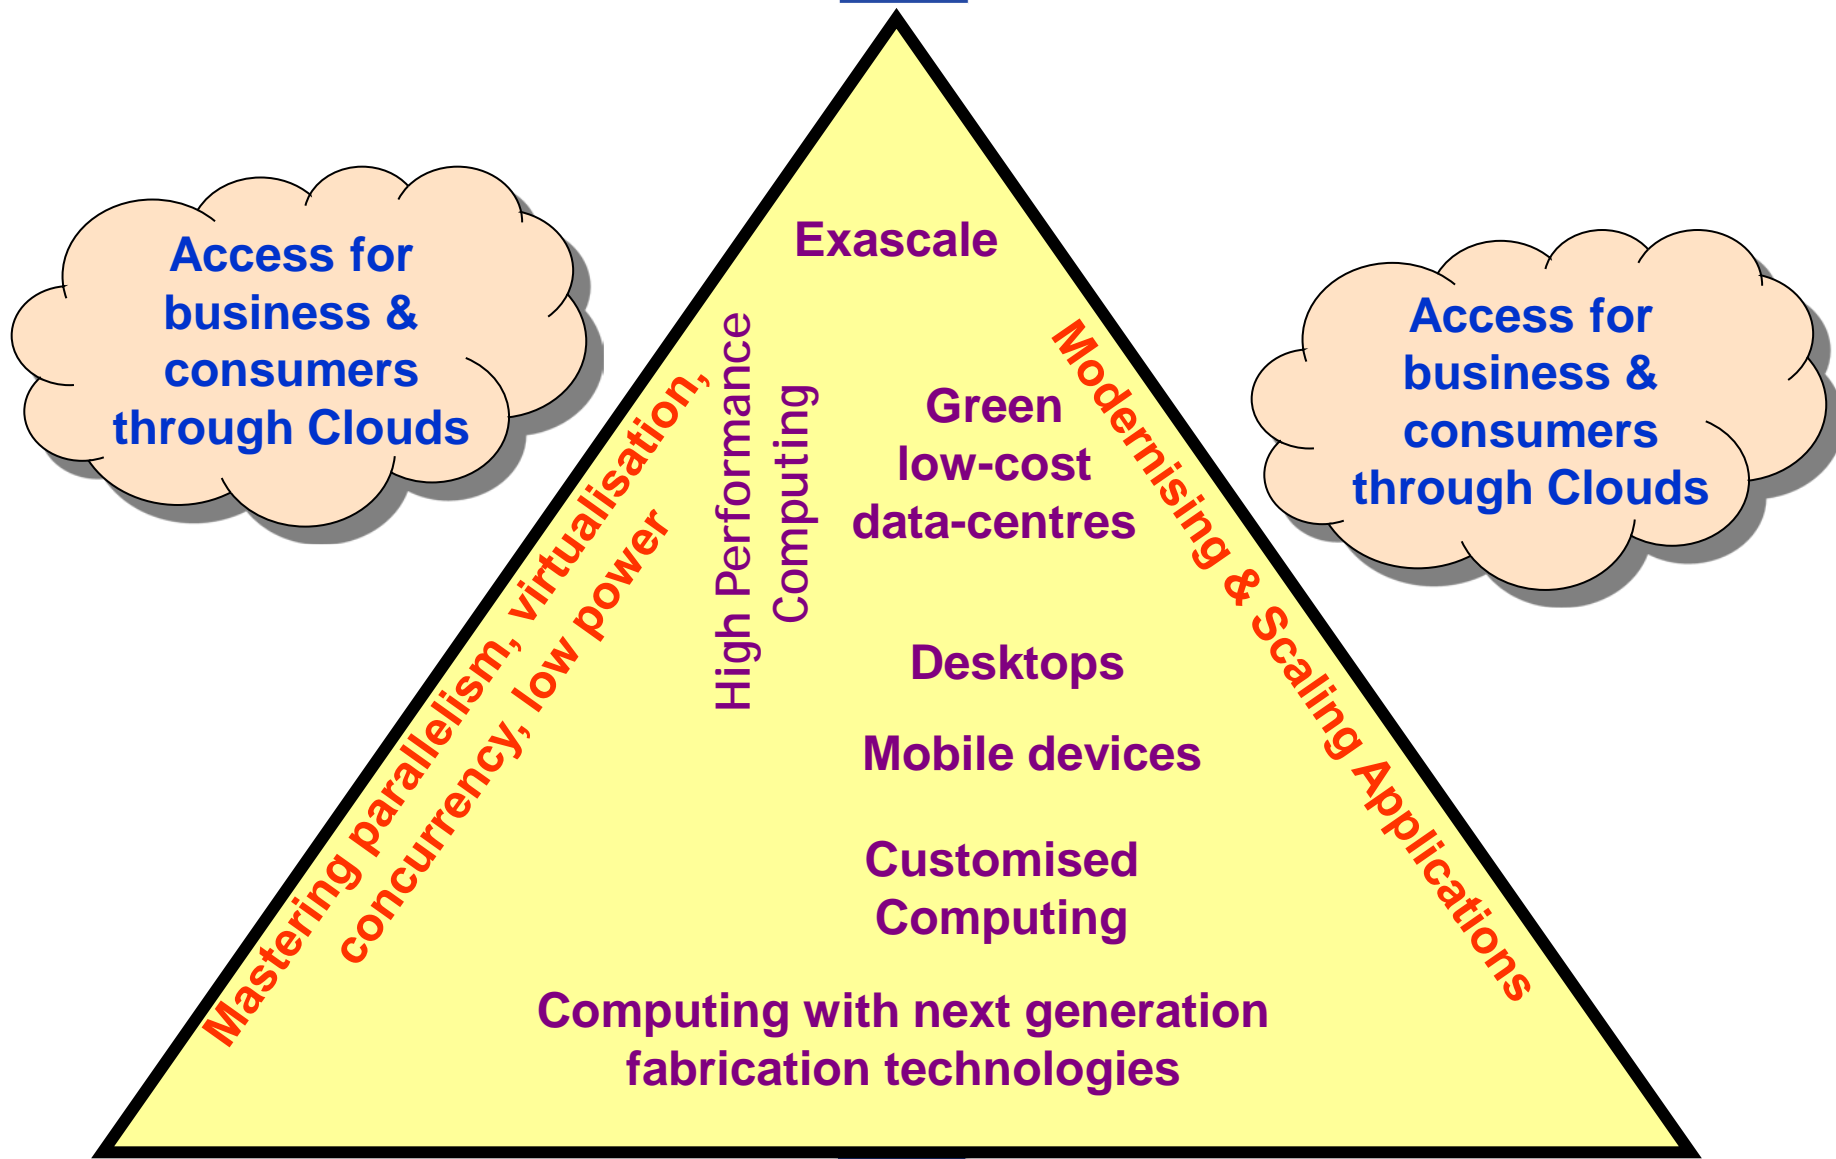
Access for business & consumers through Clouds

Exascale

High Performance Computing

Green low-cost data-centres

Desktops

Mobile devices

Customised Computing

Computing with next generation fabrication technologies

Mastering parallelism, virtualisation, concurrency, low power

Modernising & Scaling Applications

Access for business & consumers through Clouds